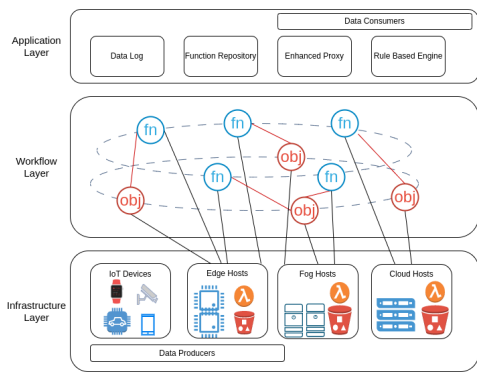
Application Layer

Data Consumers

Data Log

Function Repository

Enhanced Proxy

Rule Based Engine

Workflow Layer

fn

fn

fn

obj

fn

fn

obj

obj

obj

Infrastructure Layer

IoT Devices

Edge Hosts

Fog Hosts

Cloud Hosts

Data Producers